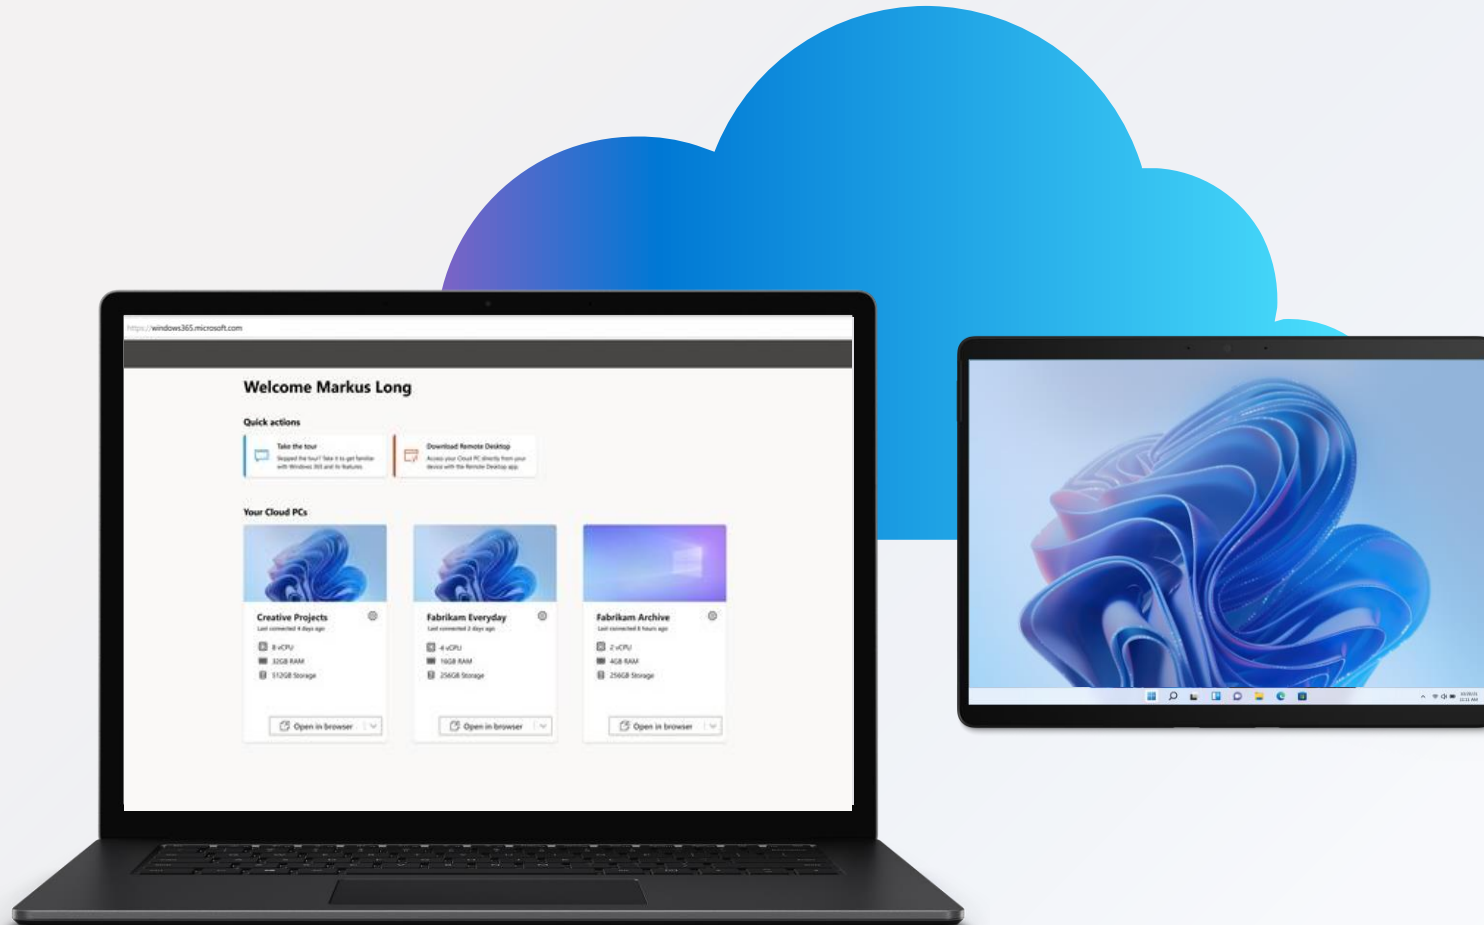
https://windows365.microsoft.com

Welcome Markus Long

Quick actions

Take the tour
Skipped the tour? Take it to get familiar with Windows 365 and its features.

Download Remote Desktop
Access your Cloud PC directly from your device with the Remote Desktop app.

Your Cloud PCs

Creative Projects
Last connected 4 days ago
8 vCPU
32GB RAM
512GB Storage
Open in browser

Fabrikam Everyday
Last connected 2 days ago
4 vCPU
16GB RAM
256GB Storage
Open in browser

Fabrikam Archive
Last connected 6 hours ago
2 vCPU
4GB RAM
256GB Storage
Open in browser